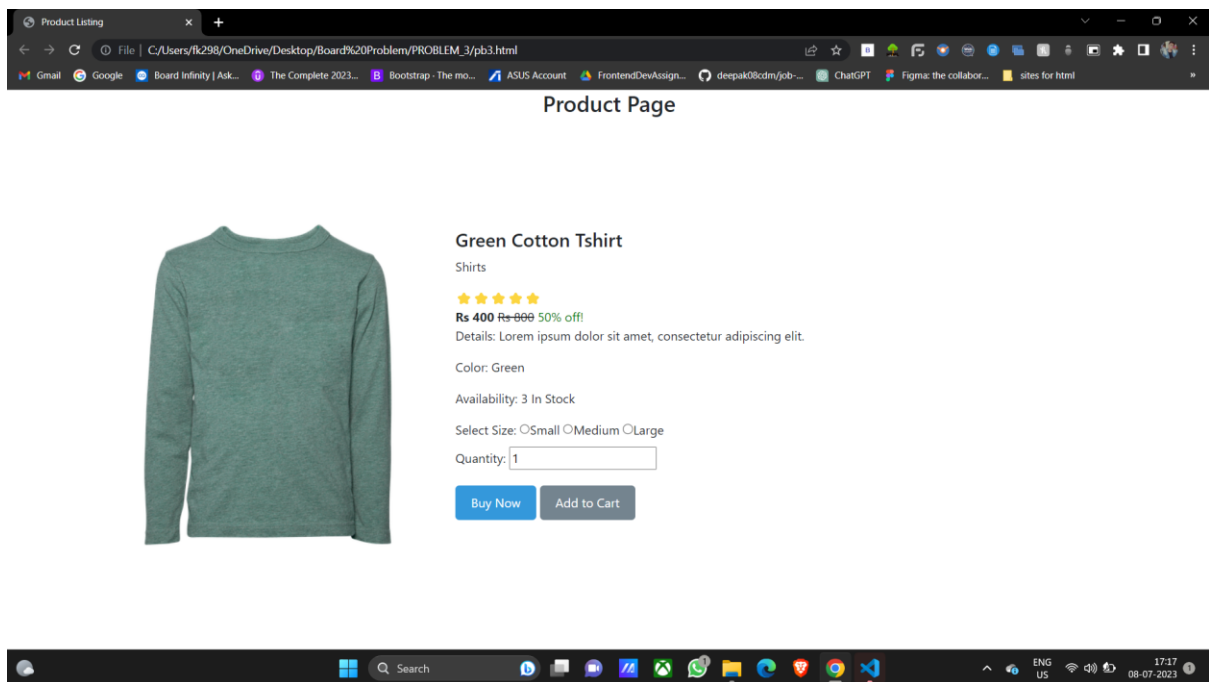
Product Listing

File | C:/Users/fk298/OneDrive/Desktop/Board%20Problem/PROBLEM_3/pb3.html

Gmail Google Board Infinity | Ask... The Complete 2023... Bootstrap · The mo... ASUS Account FrontendDevAssign... deepak08cdm/job-... ChatGPT Figma: the collabor... sites for html

Product Page

Green Cotton Tshirt

Shirts

Rs 400 ~~Rs 800~~ 50% off!

Details: Lorem ipsum dolor sit amet, consectetur adipiscing elit.

Color: Green

Availability: 3 In Stock

Select Size: Small Medium Large

Quantity: 1

Buy Now Add to Cart

Search

ENG US 17:17 08-07-2023